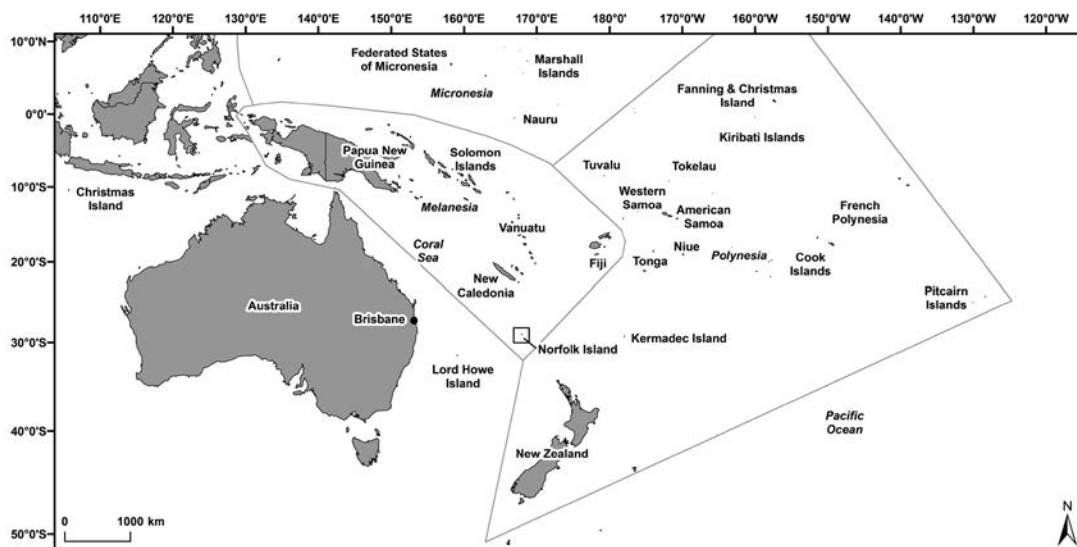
110°0'E 120°0'E 130°0'E 140°0'E 150°0'E 160°0'E 170°0'E 180°0' 170°0'W 160°0'W 150°0'W 140°0'W 130°0'W 120°0'W

10°0'N
0°0'
10°0'S
20°0'S
30°0'S
40°0'S
50°0'S

Federated States of Micronesia

Marshall Islands

Micronesia

Nauru

Fanning & Christmas Island

Kiribati Islands

Papua New Guinea

Solomon Islands

Tuvalu

Tokelau

Christmas Island

Western Samoa

American Samoa

French Polynesia

Melanesia

Vanuatu

Coral Sea

Fiji

Niue

Tonga

Polynesia

Cook Islands

New Caledonia

Australia

Brisbane

Pitcairn Islands

Norfolk Island

Kermadec Island

Lord Howe Island

Pacific Ocean

New Zealand

0 1000 km

N